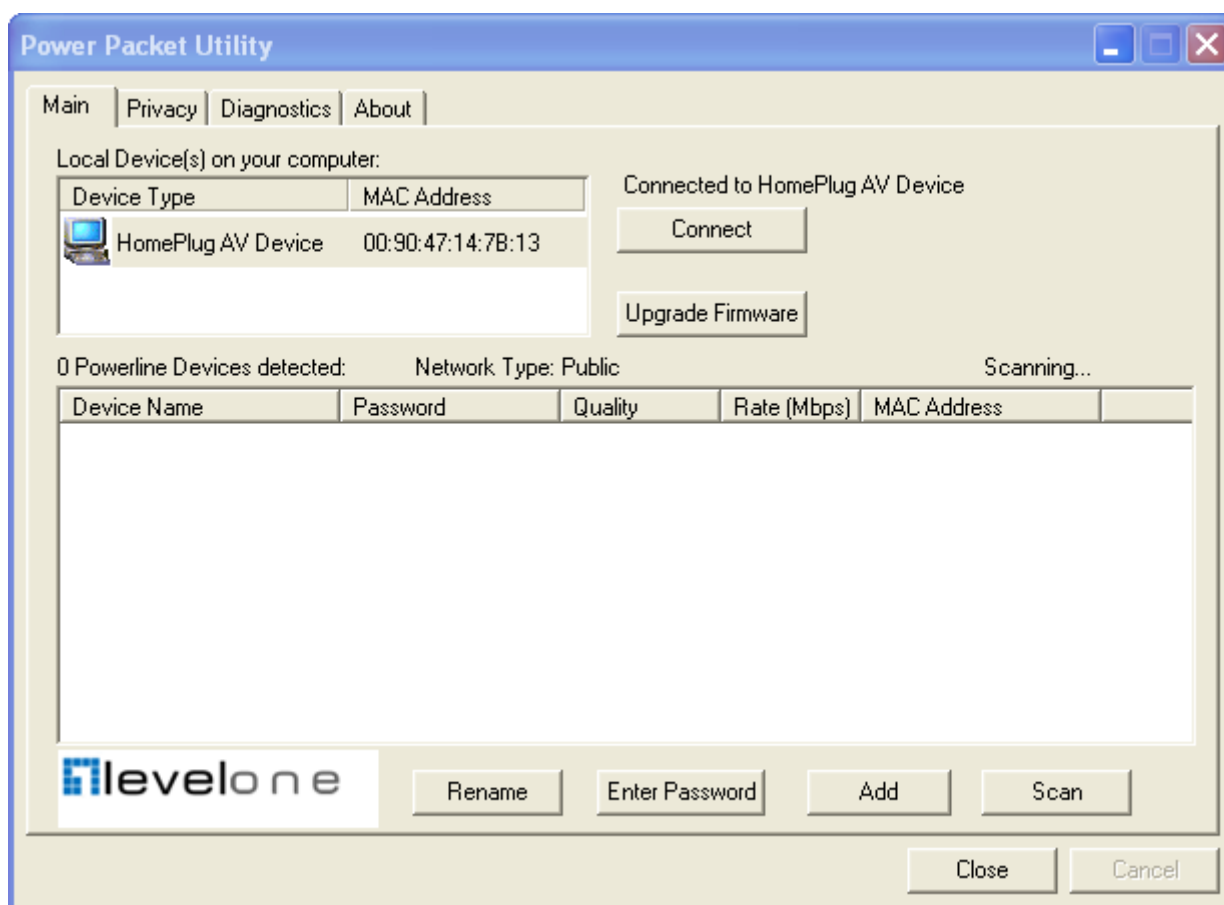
Power Packet Utility

Main | Privacy | Diagnostics | About

Local Device(s) on your computer:

| Device Type | MAC Address |
|---|---|
| HomePlug AV Device | 00:90:47:14:7B:13 |

Connected to HomePlug AV Device

Connect

Upgrade Firmware

0 Powerline Devices detected: Network Type: Public Scanning...

| Device Name | Password | Quality | Rate (Mbps) | MAC Address |
|---|---|---|---|---|

levelone

Rename Enter Password Add Scan

Close Cancel